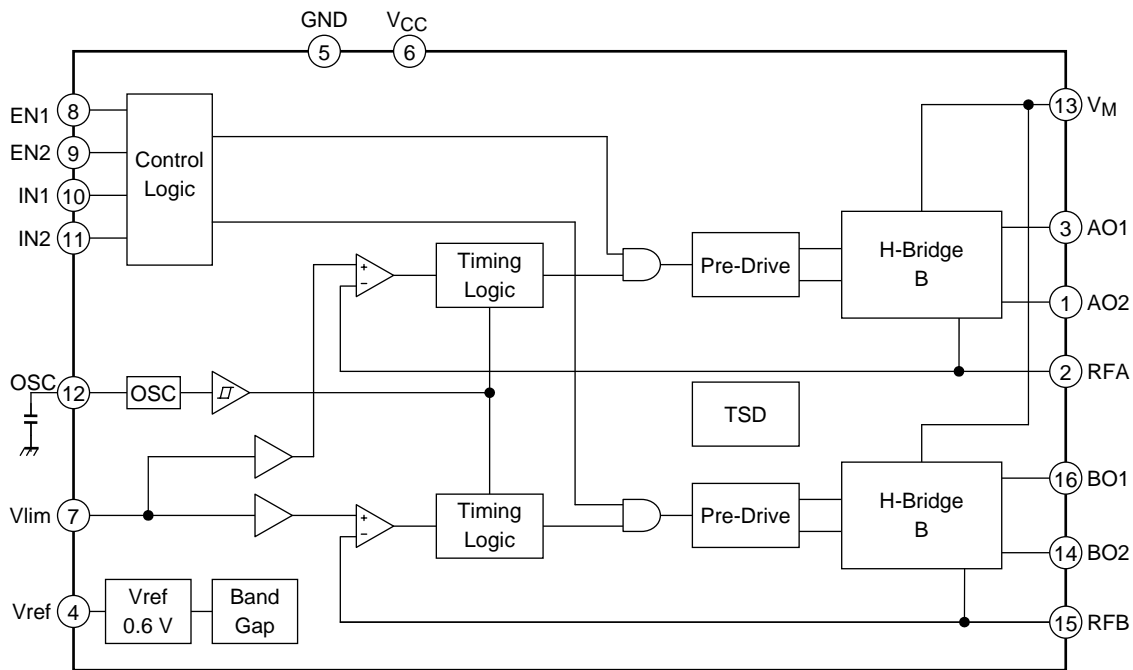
GND
5
$V_{CC}$
6

EN1 8
EN2 9
IN1 10
IN2 11
Control Logic

13 $V_M$
3 AO1
1 AO2
2 RFA

+
−
Timing Logic
Pre-Drive
H-Bridge B

OSC 12
OSC

TSD

16 BO1
14 BO2
15 RFB

Vlim 7
+
−
Timing Logic
Pre-Drive
H-Bridge B

Vref 4
Vref 0.6 V
Band Gap